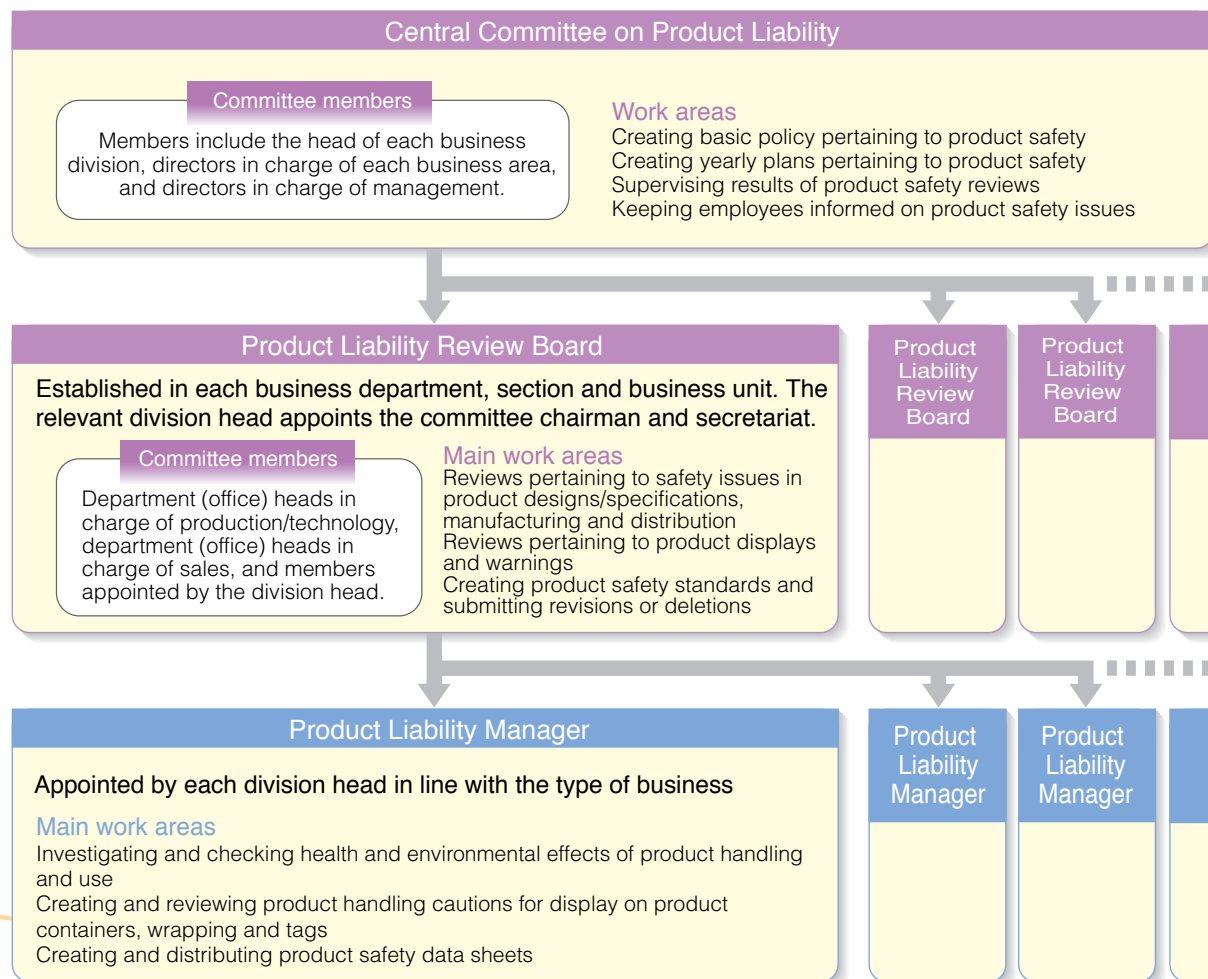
Central Committee on Product Liability

Committee members

Members include the head of each business division, directors in charge of each business area, and directors in charge of management.

Work areas
Creating basic policy pertaining to product safety
Creating yearly plans pertaining to product safety
Supervising results of product safety reviews
Keeping employees informed on product safety issues

Product Liability Review Board

Established in each business department, section and business unit. The relevant division head appoints the committee chairman and secretariat.

Committee members

Department (office) heads in charge of production/technology, department (office) heads in charge of sales, and members appointed by the division head.

Main work areas
Reviews pertaining to safety issues in product designs/specifications, manufacturing and distribution
Reviews pertaining to product displays and warnings
Creating product safety standards and submitting revisions or deletions

Product Liability Review Board

Product Liability Review Board

Product Liability Manager

Appointed by each division head in line with the type of business

Main work areas
Investigating and checking health and environmental effects of product handling and use
Creating and reviewing product handling cautions for display on product containers, wrapping and tags
Creating and distributing product safety data sheets

Product Liability Manager

Product Liability Manager